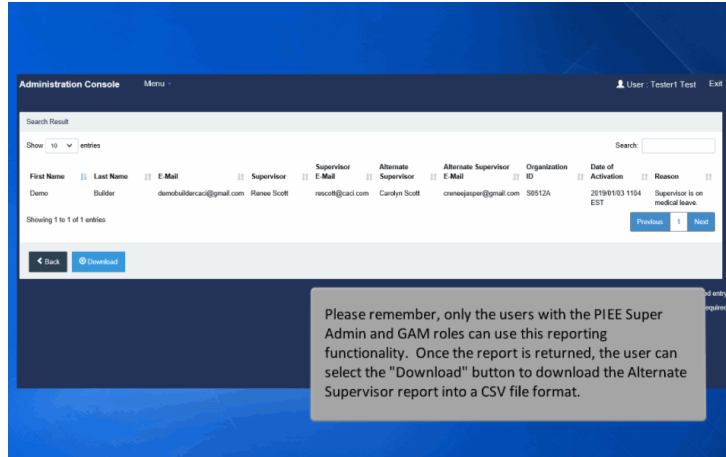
Administration Console Menu

User : Tester1 Test Exit

Search Result

Show 10 entries

Search:

| First Name | Last Name | E-Mail | Supervisor | Supervisor E-Mail | Alternate Supervisor | Alternate Supervisor E-Mail | Organization ID | Date of Activation | Reason |
|---|---|---|---|---|---|---|---|---|---|
| Demo | Builder | demobuildercaci@gmail.com | Renee Scott | rescott@caci.com | Carolyn Scott | crenеejasper@gmail.com | S0512A | 2019/01/03 1104 EST | Supervisor is on medical leave. |

Showing 1 to 1 of 1 entries

Previous 1 Next

Back Download

d entr
equire

Please remember, only the users with the PIEE Super Admin and GAM roles can use this reporting functionality. Once the report is returned, the user can select the "Download" button to download the Alternate Supervisor report into a CSV file format.